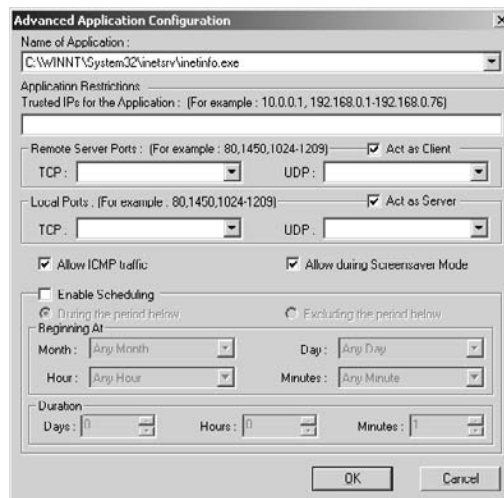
Advanced Application Configuration

×

Name of Application :

C:\WINNT\System32\inetsrv\inetinfo.exe

Application Restrictions

Trusted IPs for the Application : (For example : 10.0.0.1, 192.168.0.1-192.168.0.76)

Remote Server Ports : (For example : 80,1450,1024-1209)

Act as Client

TCP :

UDP :

Local Ports : (For example : 80,1450,1024-1209)

Act as Server

TCP :

UDP :

Allow ICMP traffic

Allow during Screensaver Mode

Enable Scheduling

During the period below

Excluding the period below

Beginning At

Month : Any Month

Day : Any Day

Hour : Any Hour

Minutes : Any Minute

Duration

Days : 0

Hours : 0

Minutes : 1

OK

Cancel